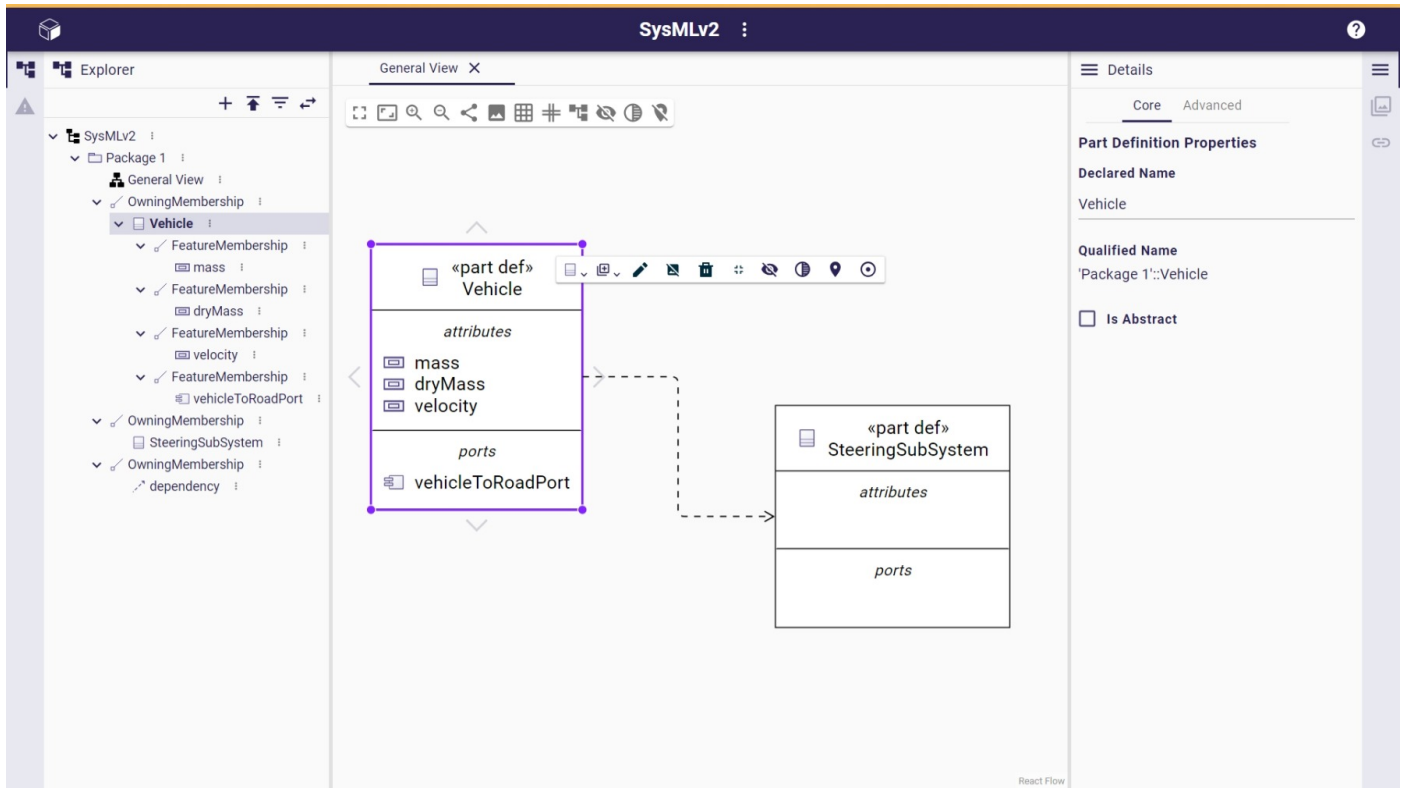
SysMLv2

Explorer

SysMLv2
Package 1
General View
OwningMembership
Vehicle
FeatureMembership
mass
FeatureMembership
dryMass
FeatureMembership
velocity
FeatureMembership
vehicleToRoadPort
OwningMembership
SteeringSubSystem
OwningMembership
dependency

General View

«part def»
Vehicle
attributes
mass
dryMass
velocity
ports
vehicleToRoadPort

«part def»
SteeringSubSystem
attributes
ports

React Flow

Details

Core Advanced

Part Definition Properties
Declared Name
Vehicle
Qualified Name
'Package 1'::Vehicle
Is Abstract